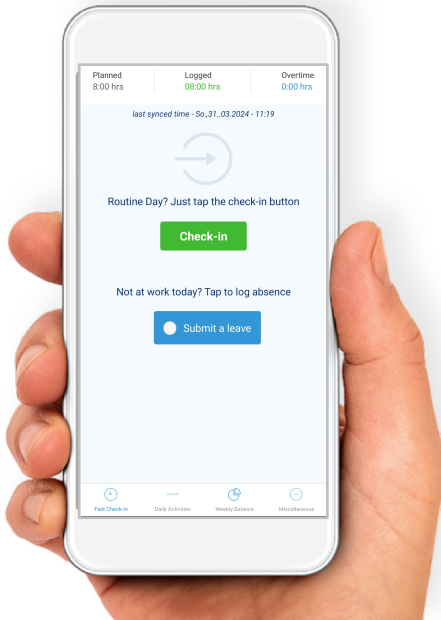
| Planned | Logged | Overtime |
|---|---|---|
| 8:00 hrs | 08:00 hrs | 0:00 hrs |

last synced time - So.,31..03.2024 - 11:19

Routine Day? Just tap the check-in button

Check-in

Not at work today? Tap to log absence

Submit a leave

Fast Check-In Daily Activities Weekly Balance Miscellaneous